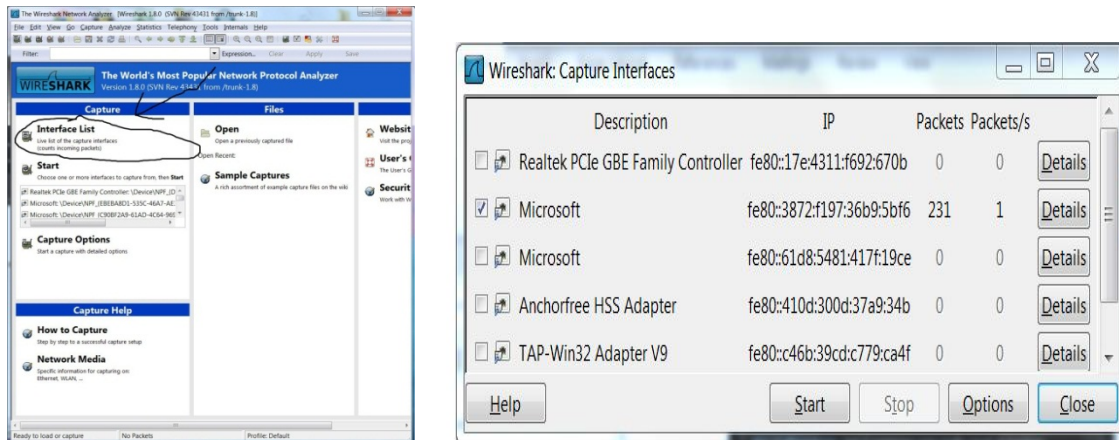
The Wireshark Network Analyzer [Wireshark 1.8.0 (SVN Rev 43431 from /trunk-1.8)]

File Edit View Go Capture Analyze Statistics Telephony Tools Internals Help

Filter: Expression... Clear Apply Save

WIRESHARK The World's Most Popular Network Protocol Analyzer
Version 1.8.0 (SVN Rev 43431 from /trunk-1.8)

Capture

Interface List
Live list of the capture interfaces (counts incoming packets)

Start
Choose one or more interfaces to capture from, then Start

Realtek PCIe GBE Family Controller: \Device\NPF_{D
Microsoft: \Device\NPF_{EBEBABD1-535C-46A7-AE
Microsoft: \Device\NPF_{C90BF2A9-61AD-4C64-96

Capture Options
Start a capture with detailed options

Capture Help

How to Capture
Step by step to a successful capture setup

Network Media
Specific information for capturing on: Ethernet, WLAN, ...

Files

Open
Open a previously captured file

Open Recent:

Sample Captures
A rich assortment of example capture files on the wiki

Websit
Visit the proj

User's
The User's G

Securit
Work with W

Ready to load or capture | No Packets | Profile: Default

Wireshark: Capture Interfaces

| | Description | IP | Packets | Packets/s | |
|---|---|---|---|---|---|
| ☐ | Realtek PCIe GBE Family Controller | fe80::17e:4311:f692:670b | 0 | 0 | Details |
| ☑ | Microsoft | fe80::3872:f197:36b9:5bf6 | 231 | 1 | Details |
| ☐ | Microsoft | fe80::61d8:5481:417f:19ce | 0 | 0 | Details |
| ☐ | Anchorfree HSS Adapter | fe80::410d:300d:37a9:34b | 0 | 0 | Details |
| ☐ | TAP-Win32 Adapter V9 | fe80::c46b:39cd:c779:ca4f | 0 | 0 | Details |

Help Start Stop Options Close